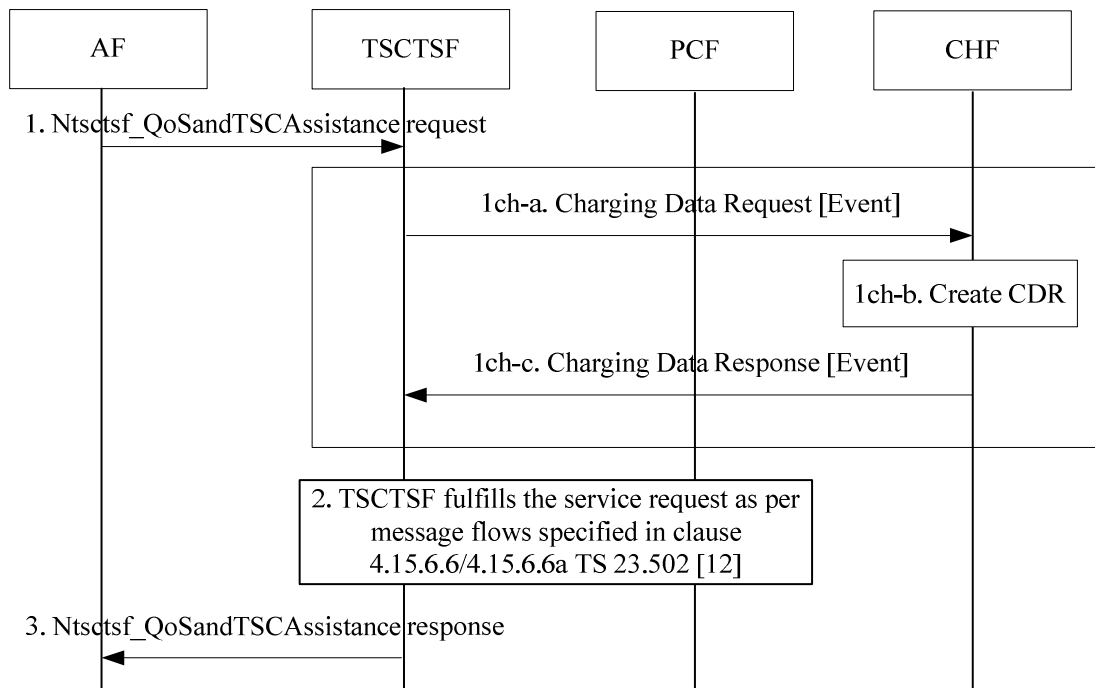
AF

TSCTSF

PCF

CHF

1. Ntsctsf_QoSandTSCAssistance request

1ch-a. Charging Data Request [Event]

1ch-b. Create CDR

1ch-c. Charging Data Response [Event]

2. TSCTSF fulfills the service request as per message flows specified in clause 4.15.6.6/4.15.6.6a TS 23.502 [12]

3. Ntsctsf_QoSandTSCAssistance response